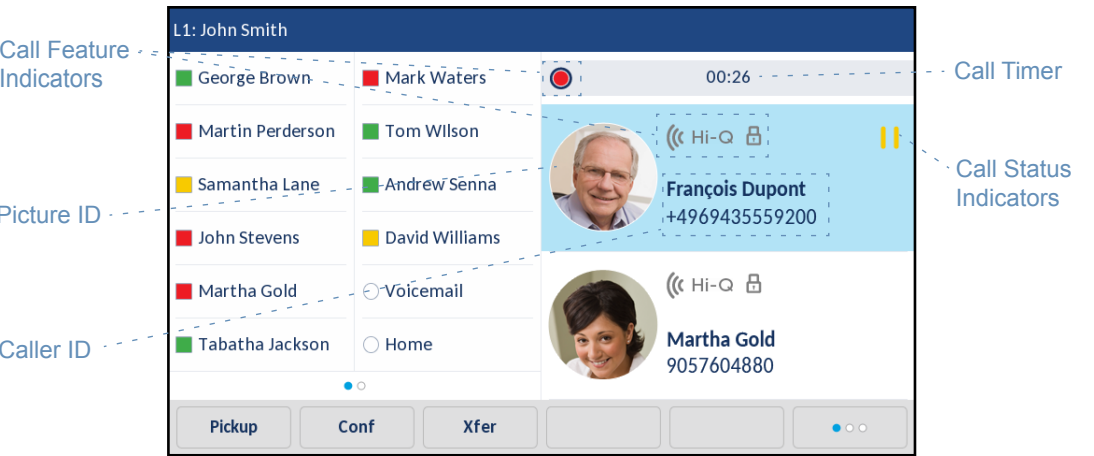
L1: John Smith

Call Feature Indicators

George Brown
Martin Perderson
Samantha Lane
John Stevens
Martha Gold
Tabatha Jackson

Mark Waters
Tom WIlson
Andrew Senna
David Williams
Voicemail
Home

00:26

Call Timer

Hi-Q

François Dupont
+4969435559200

Call Status Indicators

Picture ID

Hi-Q

Martha Gold
9057604880

Caller ID

Pickup
Conf
Xfer